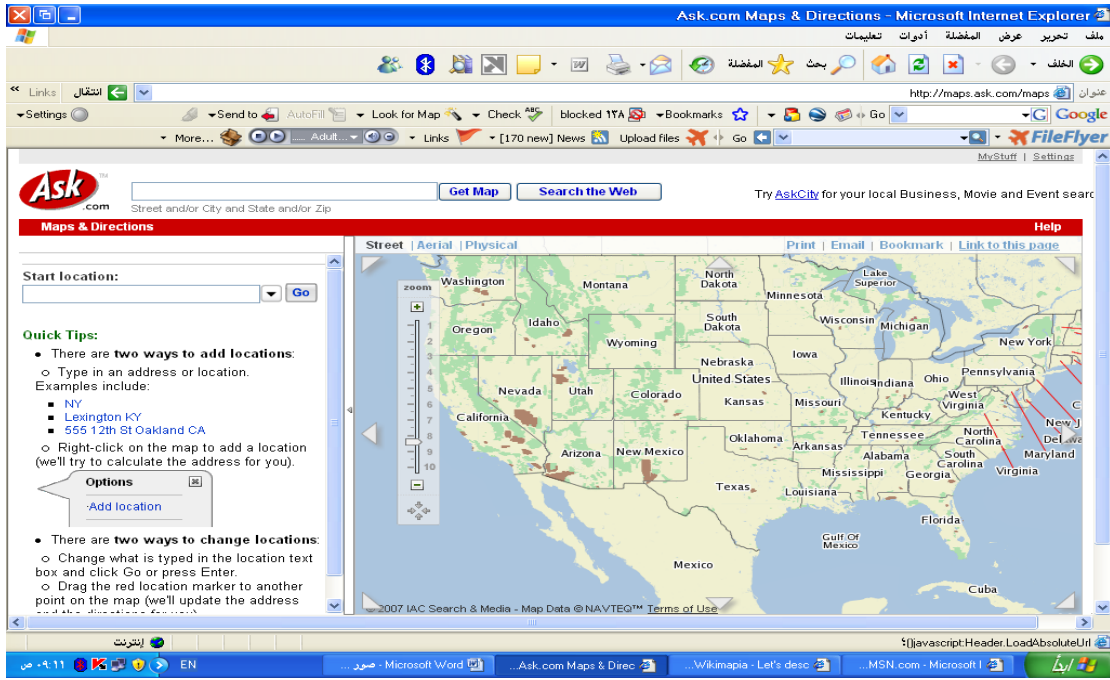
Ask.com Maps & Directions - Microsoft Internet Explorer

ملف تحرير عرض المفضلة أدوات تعليمات

الخلف بحث المفضلة

عنوان http://maps.ask.com/maps

انتقال Links

Settings Send to AutoFill Look for Map Check blocked ١٣٨ Bookmarks Go Google

More... Adult... Links [170 new] News Upload files Go FileFlyer

MyStuff | Settings

Ask.com

Get Map Search the Web

Street and/or City and State and/or Zip

Try AskCity for your local Business, Movie and Event searc

Maps & Directions

Help

Start location:

Go

Quick Tips:

• There are two ways to add locations:
○ Type in an address or location.
Examples include:
■ NY
■ Lexington KY
■ 555 12th St Oakland CA
○ Right-click on the map to add a location (we'll try to calculate the address for you).

Options
Add location

• There are two ways to change locations:
○ Change what is typed in the location text box and click Go or press Enter.
○ Drag the red location marker to another point on the map (we'll update the address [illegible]

Street | Aerial | Physical

Print | Email | Bookmark | Link to this page

zoom
1 2 3 4 5 6 7 8 9 10

Washington Montana North Dakota Lake Superior Minnesota Oregon Idaho South Dakota Wisconsin Michigan Wyoming New York Iowa Nebraska United States Pennsylvania Nevada Utah Illinois Indiana Ohio Colorado Kansas Missouri West Virginia California Kentucky New J Tennessee North Carolina Del Oklahoma Arkansas Maryland Arizona New Mexico South Carolina Virginia Alabama Mississippi Georgia Texas Louisiana Florida Gulf Of Mexico Mexico Cuba

2007 IAC Search & Media - Map Data © NAVTEQ™ Terms of Use

إنترنت

javascript:Header.LoadAbsoluteUrl

ابدأ

Microsoft Word - صور ...

Ask.com Maps & Direc...

Wikimapia - Let's desc...

MSN.com - Microsoft I...

EN

٠٩:١١ ص